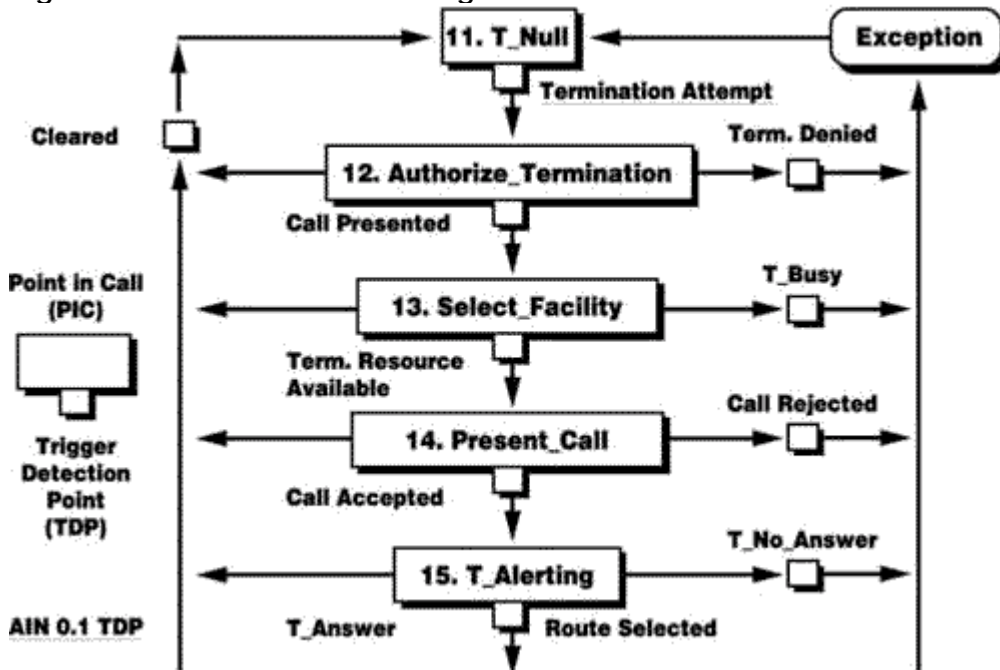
11. T_Null

Exception

Termination Attempt

Cleared

Term. Denied

12. Authorize_Termination

Call Presented

Point in Call (PIC)

T_Busy

13. Select_Facility

Term. Resource Available

Trigger Detection Point (TDP)

Call Rejected

14. Present_Call

Call Accepted

T_No_Answer

15. T_Alerting

AIN 0.1 TDP

T_Answer

Route Selected